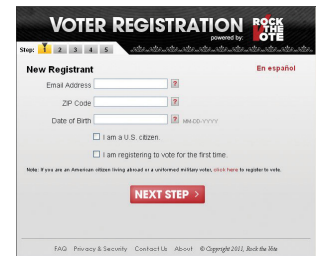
VOTER REGISTRATION powered by: ROCK THE VOTE

Step: 1 2 3 4 5

New Registrant

En español

Email Address ?

ZIP Code ?

Date of Birth ? MM-DD-YYYY

I am a U.S. citizen.

I am registering to vote for the first time.

Note: If you are an American citizen living abroad or a uniformed military voter, click here to register to vote.

NEXT STEP >

FAQ Privacy & Security Contact Us About © Copyright 2011, Rock the Vote